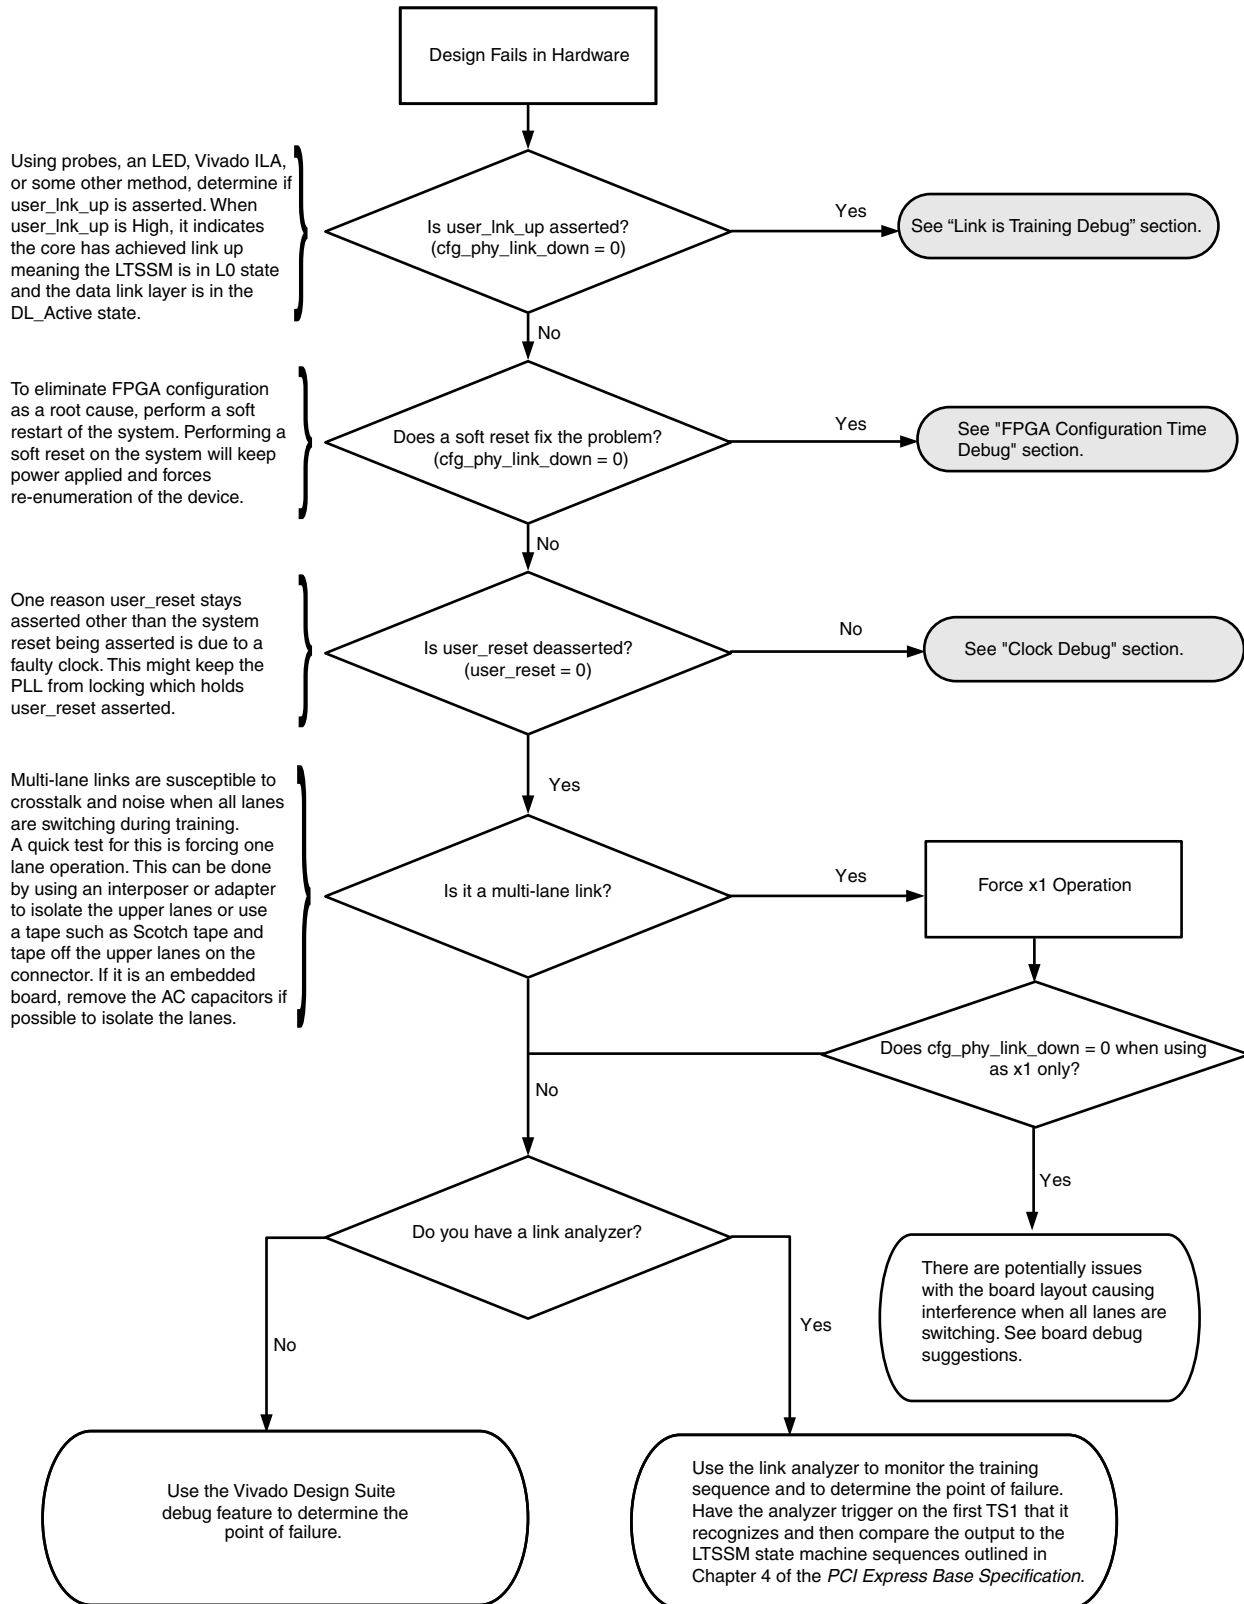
Design Fails in Hardware

Using probes, an LED, Vivado ILA, or some other method, determine if user_lnk_up is asserted. When user_lnk_up is High, it indicates the core has achieved link up meaning the LTSSM is in L0 state and the data link layer is in the DL_Active state.

Is user_lnk_up asserted? (cfg_phy_link_down = 0)

Yes

See “Link is Training Debug” section.

No

To eliminate FPGA configuration as a root cause, perform a soft restart of the system. Performing a soft reset on the system will keep power applied and forces re-enumeration of the device.

Does a soft reset fix the problem? (cfg_phy_link_down = 0)

Yes

See "FPGA Configuration Time Debug" section.

No

One reason user_reset stays asserted other than the system reset being asserted is due to a faulty clock. This might keep the PLL from locking which holds user_reset asserted.

Is user_reset deasserted? (user_reset = 0)

No

See "Clock Debug" section.

Yes

Multi-lane links are susceptible to crosstalk and noise when all lanes are switching during training. A quick test for this is forcing one lane operation. This can be done by using an interposer or adapter to isolate the upper lanes or use a tape such as Scotch tape and tape off the upper lanes on the connector. If it is an embedded board, remove the AC capacitors if possible to isolate the lanes.

Is it a multi-lane link?

Yes

Force x1 Operation

Does cfg_phy_link_down = 0 when using as x1 only?

No

Yes

There are potentially issues with the board layout causing interference when all lanes are switching. See board debug suggestions.

Do you have a link analyzer?

No

Yes

Use the Vivado Design Suite debug feature to determine the point of failure.

Use the link analyzer to monitor the training sequence and to determine the point of failure. Have the analyzer trigger on the first TS1 that it recognizes and then compare the output to the LTSSM state machine sequences outlined in Chapter 4 of the PCI Express Base Specification.